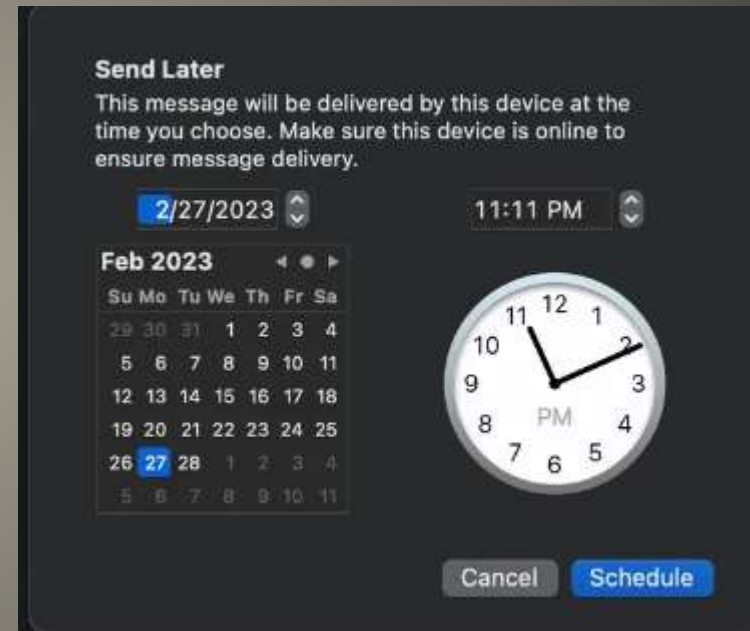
Send Later

This message will be delivered by this device at the time you choose. Make sure this device is online to ensure message delivery.

2/27/2023

11:11 PM

Feb 2023

| Su | Mo | Tu | We | Th | Fr | Sa |
|---|---|---|---|---|---|---|
| 29 | 30 | 31 | 1 | 2 | 3 | 4 |
| 5 | 6 | 7 | 8 | 9 | 10 | 11 |
| 12 | 13 | 14 | 15 | 16 | 17 | 18 |
| 19 | 20 | 21 | 22 | 23 | 24 | 25 |
| 26 | 27 | 28 | 1 | 2 | 3 | 4 |
| 5 | 6 | 7 | 8 | 9 | 10 | 11 |

12 1 2 3 4 5 6 7 8 9 10 11

PM

Cancel

Schedule